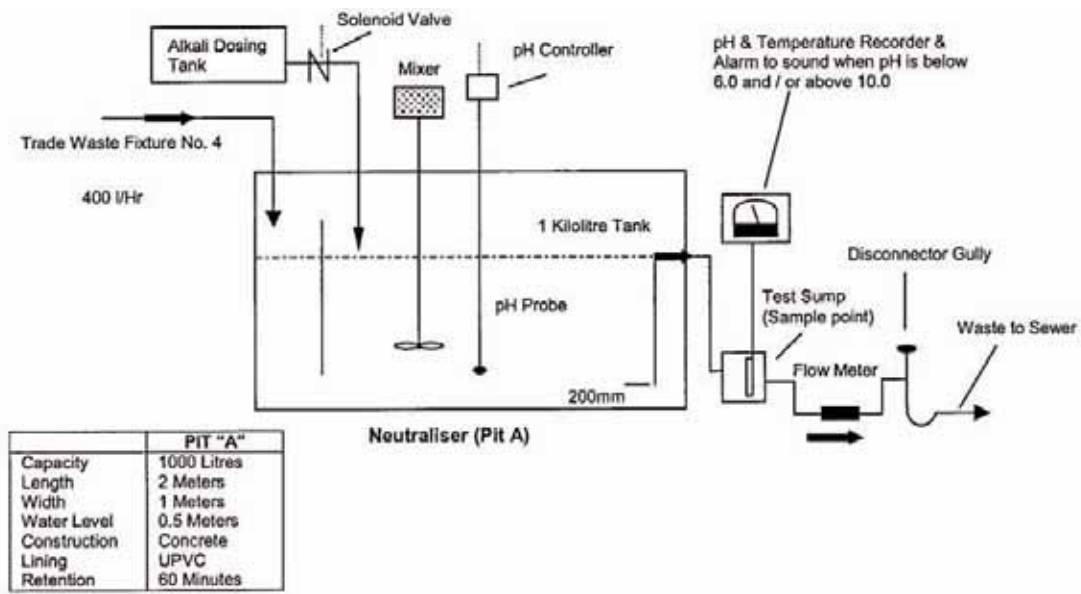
Alkali Dosing Tank

Solenoid Valve

Mixer

pH Controller

pH & Temperature Recorder & Alarm to sound when pH is below 6.0 and / or above 10.0

Trade Waste Fixture No. 4

400 l/Hr

1 Kilolitre Tank

pH Probe

200mm

Disconnector Gully

Test Sump (Sample point)

Waste to Sewer

Flow Meter

Neutraliser (Pit A)

| | PIT "A" |
|---|---|
| Capacity | 1000 Litres |
| Length | 2 Meters |
| Width | 1 Meters |
| Water Level | 0.5 Meters |
| Construction | Concrete |
| Lining | UPVC |
| Retention | 60 Minutes |